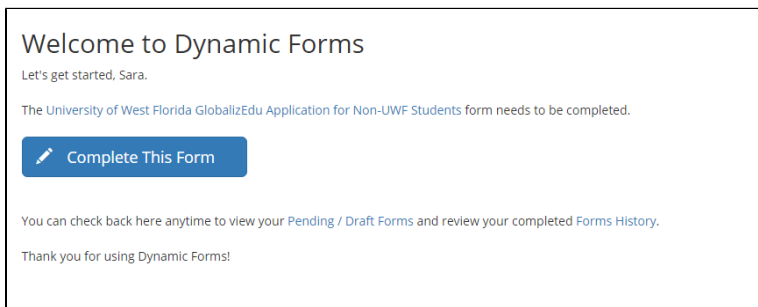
Welcome to Dynamic Forms

Let's get started, Sara.

The University of West Florida GlobalizEdu Application for Non-UWF Students form needs to be completed.

Complete This Form

You can check back here anytime to view your Pending / Draft Forms and review your completed Forms History.

Thank you for using Dynamic Forms!